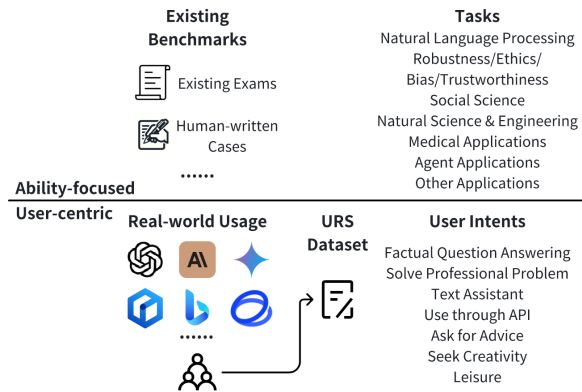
Existing Benchmarks

Existing Exams

Human-written Cases

......

Tasks

Natural Language Processing
Robustness/Ethics/Bias/Trustworthiness
Social Science
Natural Science & Engineering
Medical Applications
Agent Applications
Other Applications

Ability-focused

User-centric

Real-world Usage

A\

......

URS Dataset

User Intents

Factual Question Answering
Solve Professional Problem
Text Assistant
Use through API
Ask for Advice
Seek Creativity
Leisure